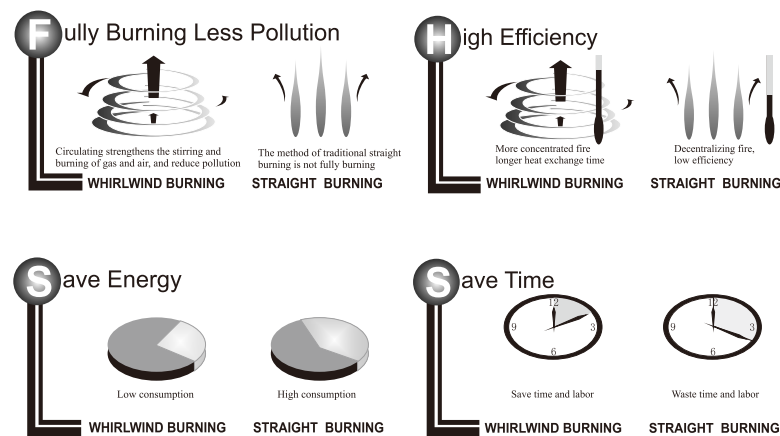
Fully Burning Less Pollution

Circulating strengthens the stirring and burning of gas and air, and reduce pollution

The method of traditional straight burning is not fully burning

WHIRLWIND BURNING STRAIGHT BURNING

High Efficiency

More concentrated fire longer heat exchange time

Decentralizing fire, low efficiency

WHIRLWIND BURNING STRAIGHT BURNING

Save Energy

Low consumption

High consumption

WHIRLWIND BURNING STRAIGHT BURNING

Save Time

12 3 6 9

Save time and labor

12 3 6 9

Waste time and labor

WHIRLWIND BURNING STRAIGHT BURNING